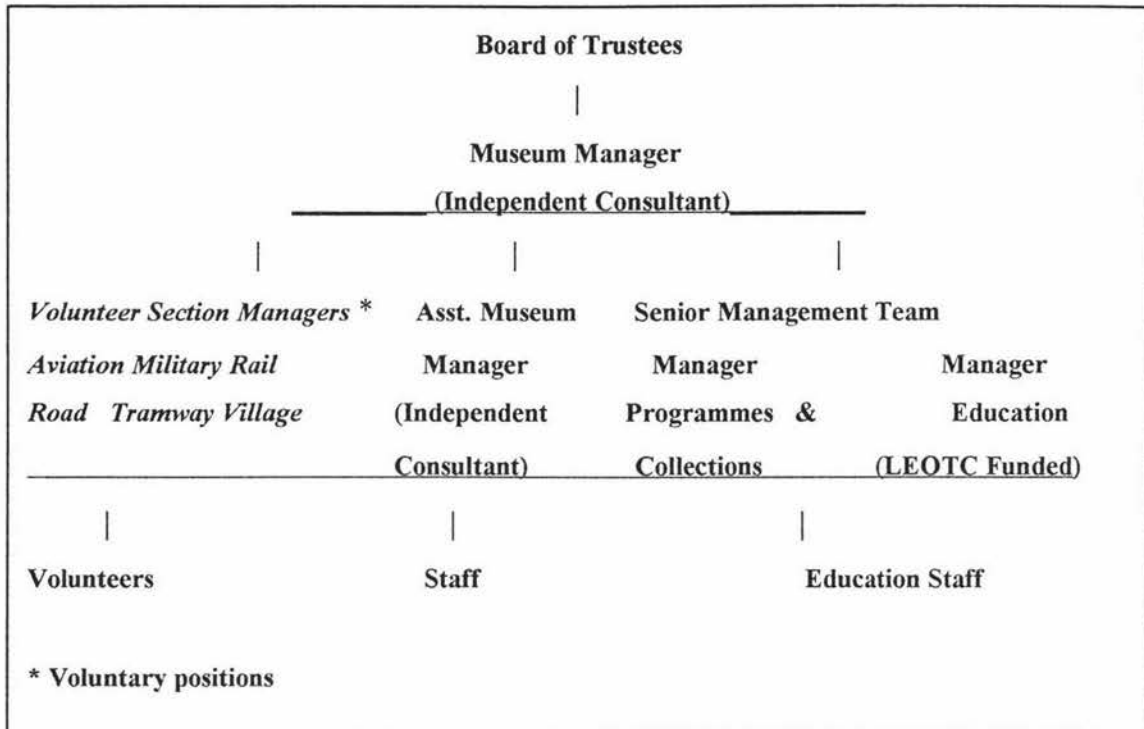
Board of Trustees

Museum Manager

(Independent Consultant)

Volunteer Section Managers *

Aviation Military Rail

Road Tramway Village

Asst. Museum Manager (Independent Consultant)

Senior Management Team

Manager Programmes & Collections

Manager Education (LEOTC Funded)

Volunteers

Staff

Education Staff

* Voluntary positions